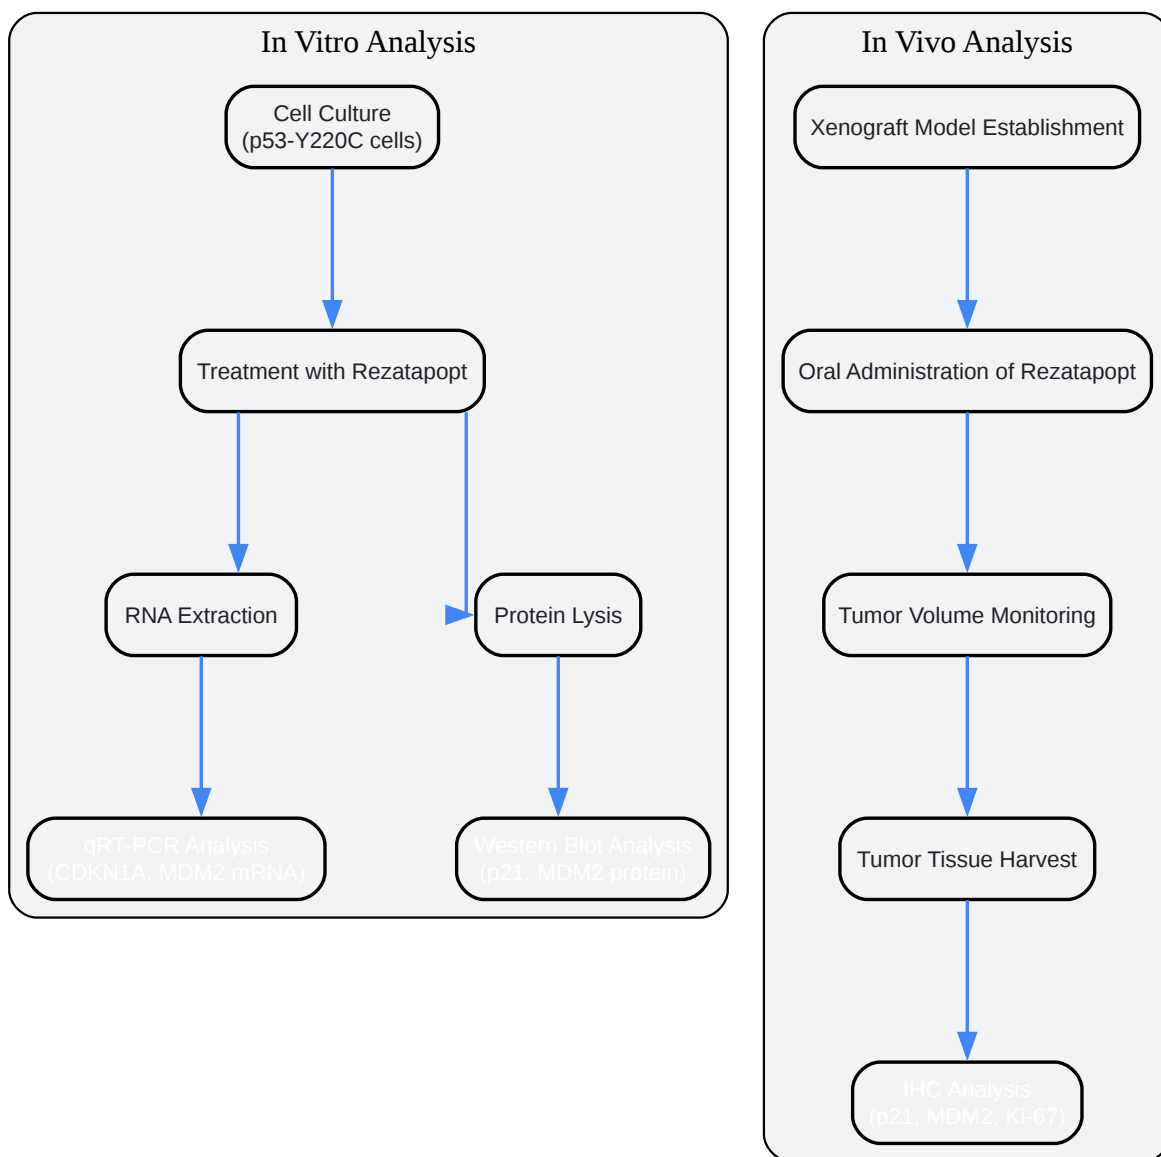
In Vitro Analysis

Cell Culture
(p53-Y220C cells)

Treatment with Rezatapopt

RNA Extraction

Protein Lysis

qRT-PCR Analysis
(CDKN1A, MDM2 mRNA)

Western Blot Analysis
(p21, MDM2 protein)

In Vivo Analysis

Xenograft Model Establishment

Oral Administration of Rezatapopt

Tumor Volume Monitoring

Tumor Tissue Harvest

IHC Analysis
(p21, MDM2, Ki-67)